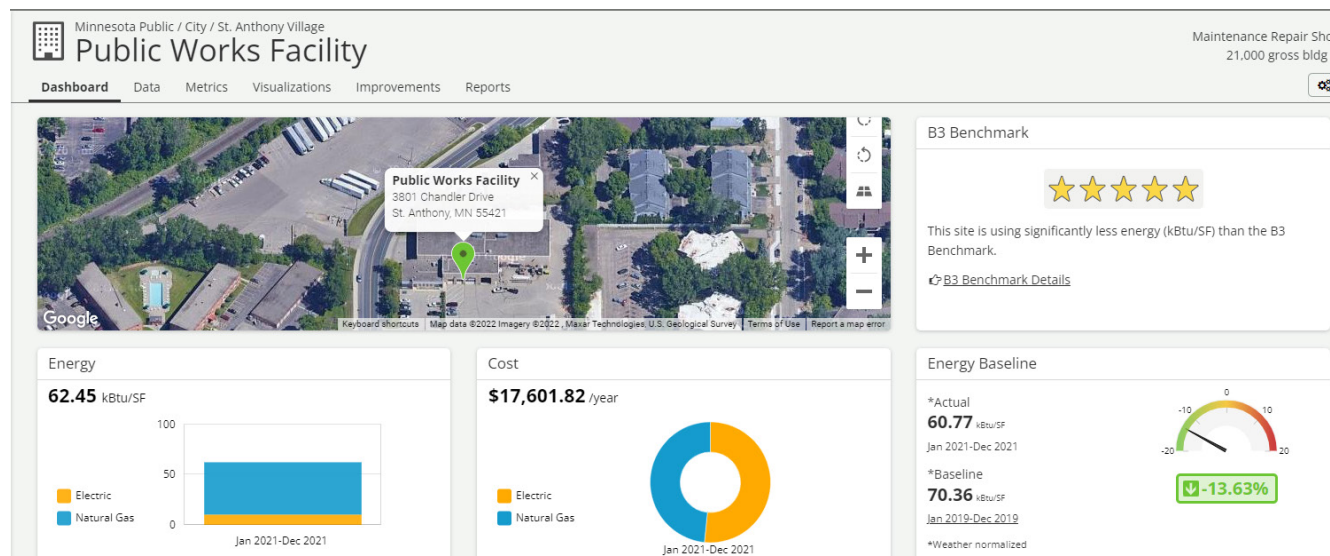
Minnesota Public / City / St. Anthony Village
Public Works Facility

Maintenance Repair Sho
21,000 gross bldg

Dashboard Data Metrics Visualizations Improvements Reports

Public Works Facility
3801 Chandler Drive
St. Anthony, MN 55421

Google
Keyboard shortcuts | Map data ©2022 Imagery ©2022 , Maxar Technologies, U.S. Geological Survey | Terms of Use | Report a map error

B3 Benchmark

This site is using significantly less energy (kBtu/SF) than the B3 Benchmark.

B3 Benchmark Details

Energy
62.45 kBtu/SF
100
50
0
Electric
Natural Gas
Jan 2021-Dec 2021

Cost
$17,601.82 /year
Electric
Natural Gas
Jan 2021-Dec 2021

Energy Baseline
*Actual
60.77 kBtu/SF
Jan 2021-Dec 2021
*Baseline
70.36 kBtu/SF
Jan 2019-Dec 2019
*Weather normalized
0
-10
10
-20
20
-13.63%